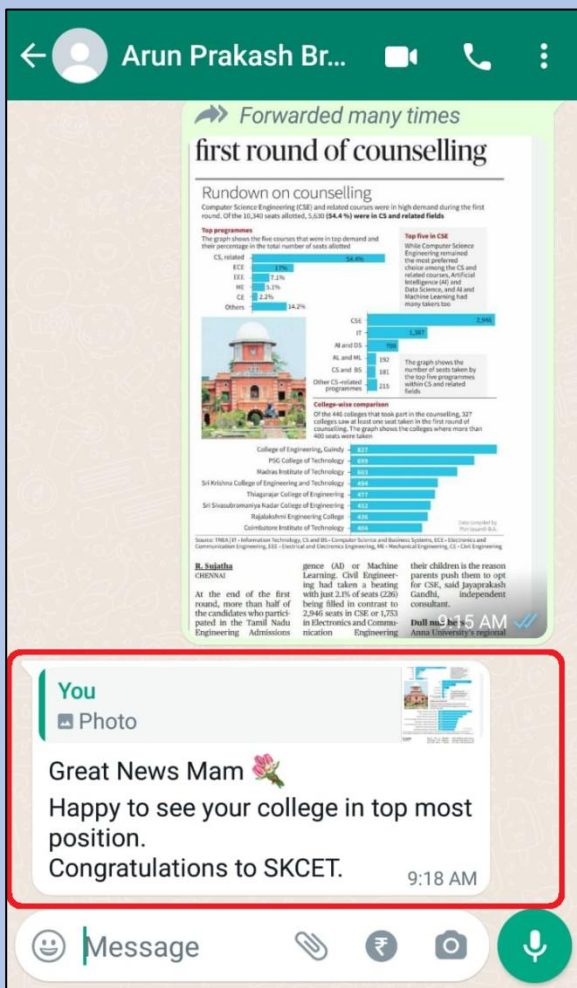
Arun Prakash Br...

Forwarded many times

first round of counselling

Rundown on counselling

Computer Science Engineering (CSE) and related courses were in high demand during the first round. Of the 10,340 seats allotted, 5,630 (54.4 %) were in CS and related fields

Top programmes
The graph shows the five courses that were in top demand and their percentage in the total number of seats allotted

| Course | Share |
|---|---|
| CS, related | 54.4% |
| ECE | 17% |
| EEE | 7.1% |
| ME | 5.1% |
| CE | 2.2% |
| Others | 14.2% |

Top five in CSE
While Computer Science Engineering remained the most preferred choice among the CS and related courses, Artificial Intelligence (AI) and Data Science, and AI and Machine Learning had many takers too

| Programme | Seats |
|---|---|
| CSE | 2,946 |
| IT | 1,387 |
| AI and DS | 796 |
| AI and ML | 192 |
| CS and BS | 181 |
| Other CS-related programmes | 215 |

The graph shows the number of seats taken by the top five programmes within CS and related fields

College-wise comparison
Of the 446 colleges that took part in the counselling, 327 colleges saw at least one seat taken in the first round of counselling. The graph shows the colleges where more than 400 seats were taken

| College | Seats |
|---|---|
| College of Engineering, Guindy | 827 |
| PSG College of Technology | 599 |
| Madras Institute of Technology | 493 |
| Sri Krishna College of Engineering and Technology | 494 |
| Thiagarajar College of Engineering | 477 |
| Sri Sivasubramaniya Nadar College of Engineering | 452 |
| Rajalakshmi Engineering College | 436 |
| Coimbatore Institute of Technology | 434 |

Data compiled by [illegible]

Source: TNEA | IT - Information Technology, CS and BS - Computer Science and Business Systems, ECE - Electronics and Communication Engineering, EEE - Electrical and Electronics Engineering, ME - Mechanical Engineering, CE - Civil Engineering

R. Sujatha
CHENNAI

At the end of the first round, more than half of the candidates who participated in the Tamil Nadu Engineering Admissions

gence (AI) or Machine Learning. Civil Engineering had taken a beating with just 2.1% of seats (226) being filled in contrast to 2,946 seats in CSE or 1,753 in Electronics and Communication Engineering

their children is the reason parents push them to opt for CSE, said Jayaprakash Gandhi, independent consultant.

Dull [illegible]
Anna University's regional

9:15 AM

You
Photo

Great News Mam 💐
Happy to see your college in top most position.
Congratulations to SKCET.
9:18 AM

Message